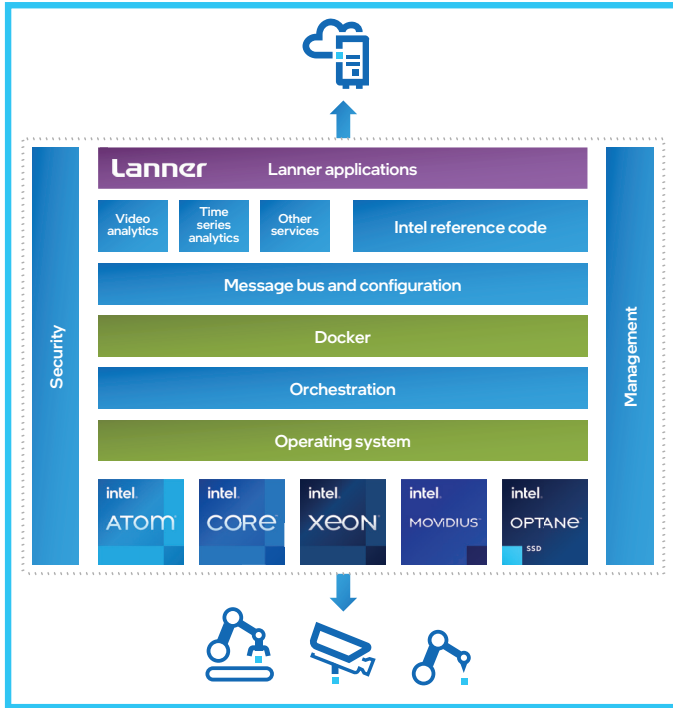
Lanner Lanner applications

Video analytics

Time series analytics

Other services

Intel reference code

Message bus and configuration

Docker

Orchestration

Operating system

Security

Management

intel. ATOM

intel. CORE

intel. XEON

intel. MOVIDIUS

intel. OPTANE SSD